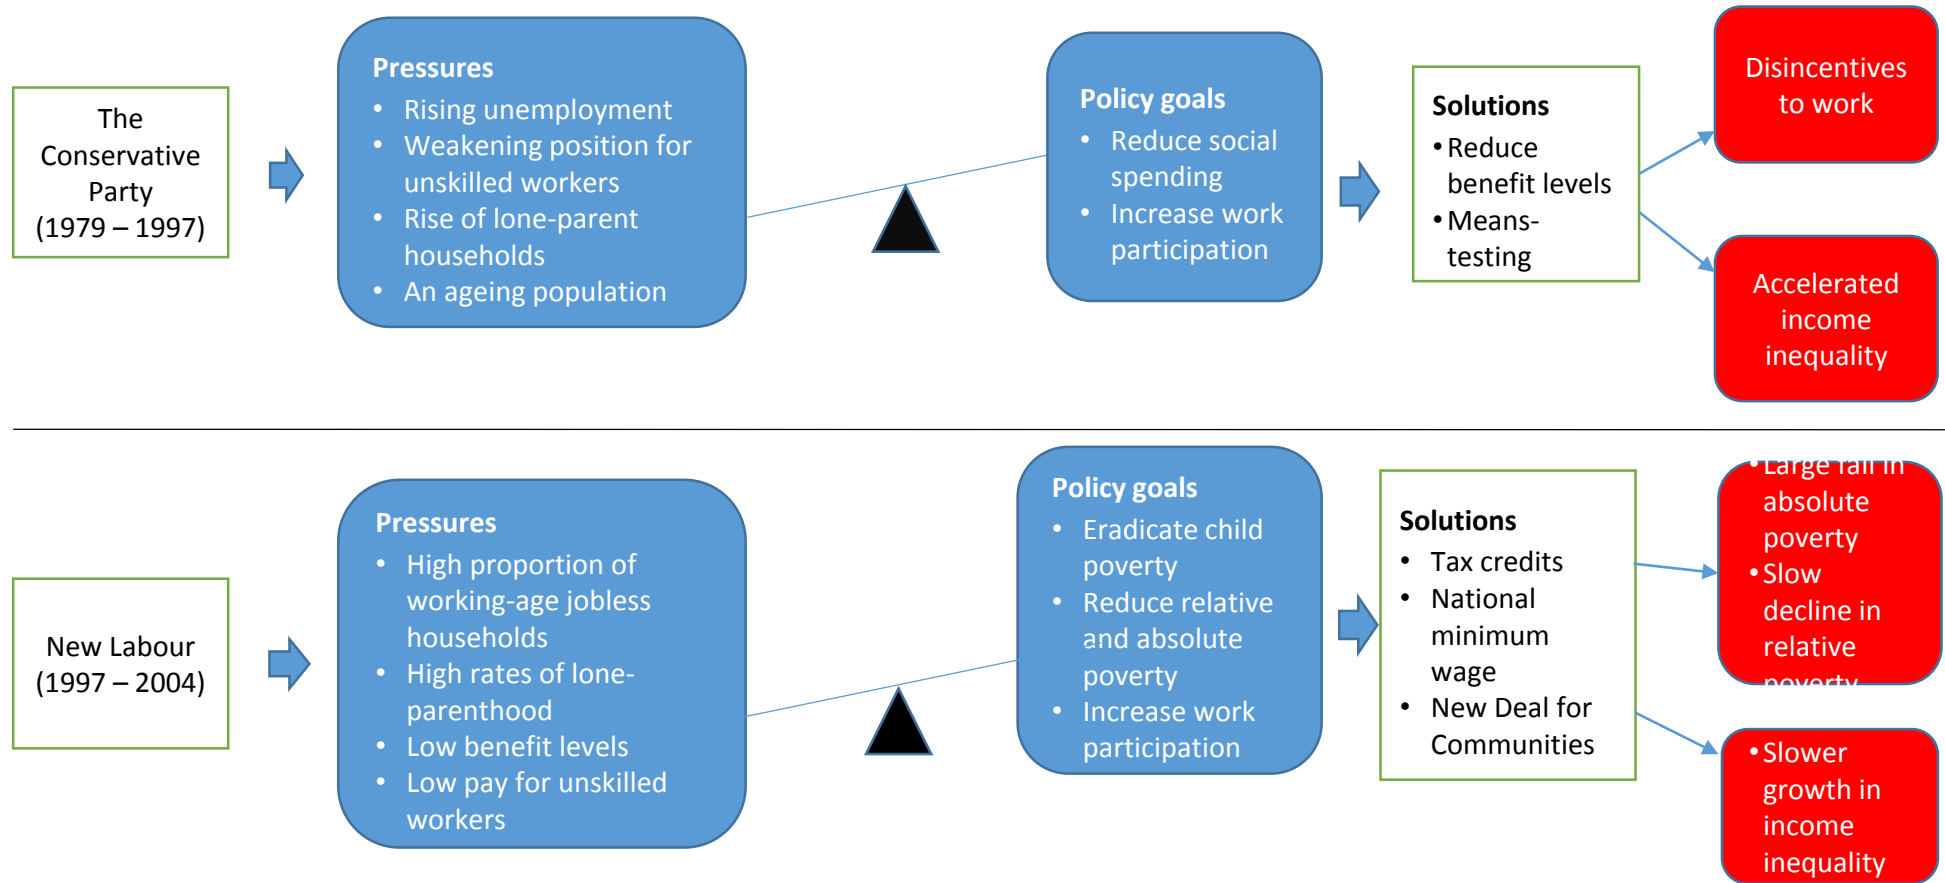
The Conservative Party (1979 – 1997)

Pressures
- Rising unemployment
- Weakening position for unskilled workers
- Rise of lone-parent households
- An ageing population

Policy goals
- Reduce social spending
- Increase work participation

Solutions
- Reduce benefit levels
- Means-testing

Disincentives to work

Accelerated income inequality

New Labour (1997 – 2004)

Pressures
- High proportion of working-age jobless households
- High rates of lone-parenthood
- Low benefit levels
- Low pay for unskilled workers

Policy goals
- Eradicate child poverty
- Reduce relative and absolute poverty
- Increase work participation

Solutions
- Tax credits
- National minimum wage
- New Deal for Communities

- Large fall in absolute poverty
- Slow decline in relative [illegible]

- Slower growth in income inequality